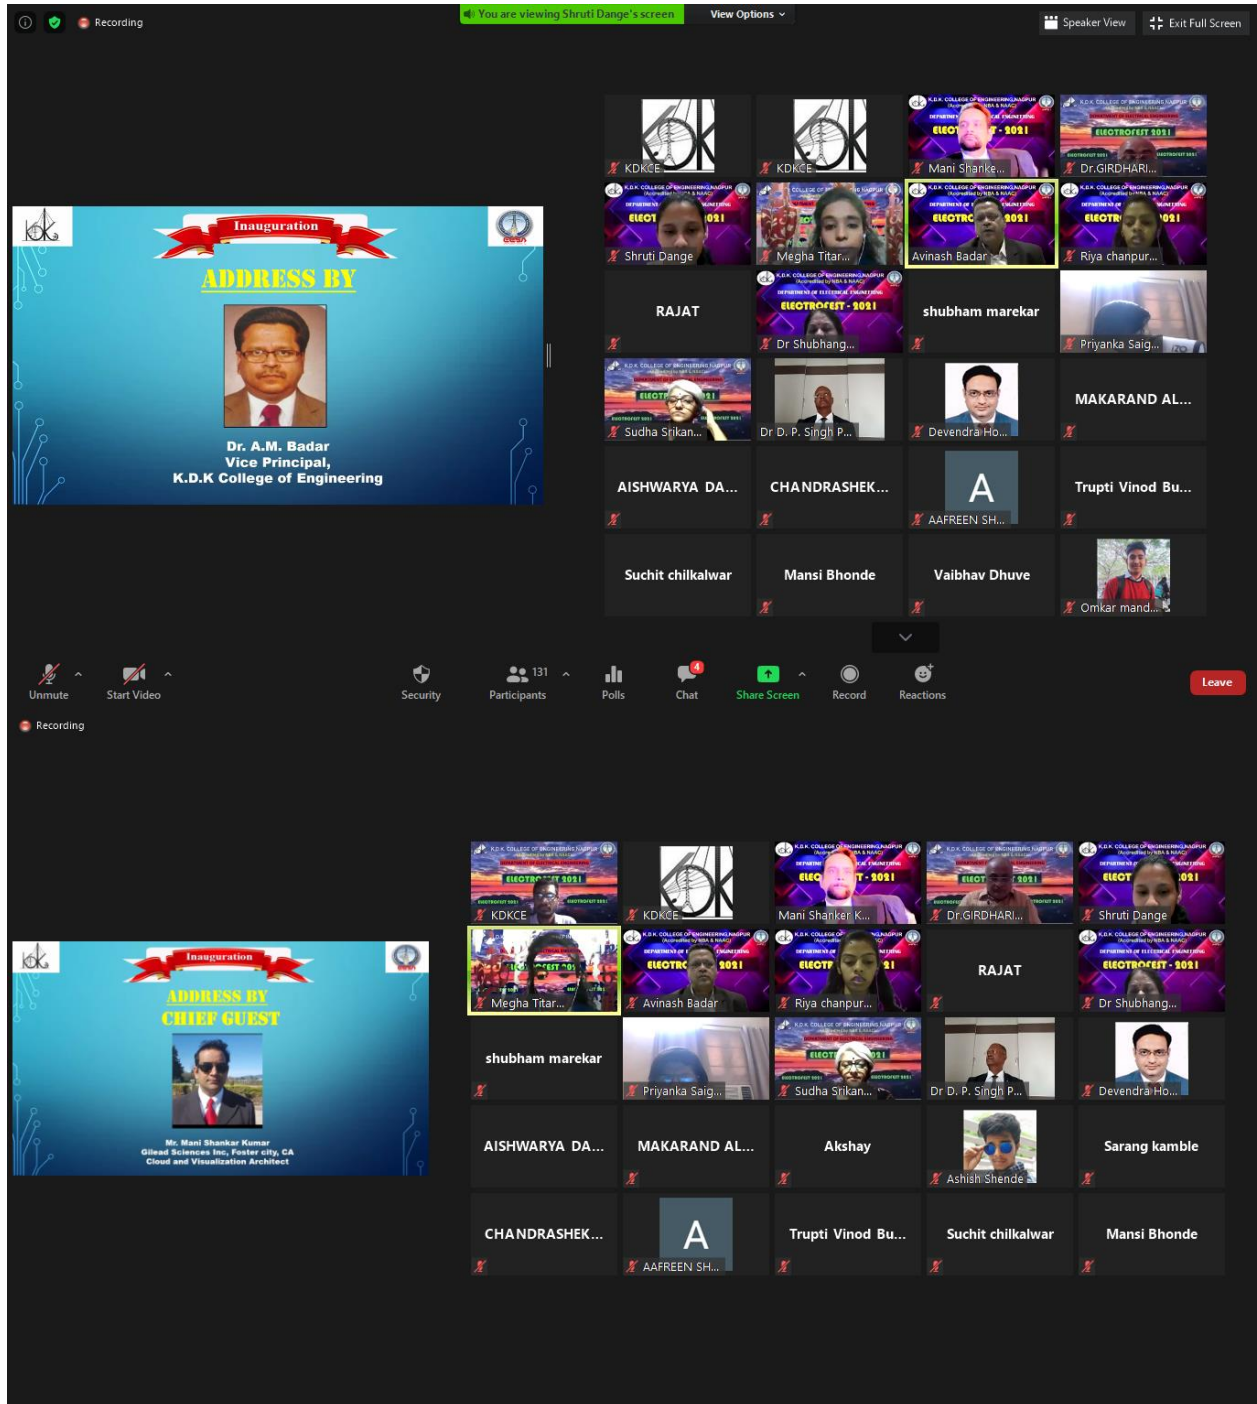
Recording

You are viewing Shruti Dange's screen

View Options

Speaker View

Exit Full Screen

Inauguration

ADDRESS BY

Dr. A.M. Badar
Vice Principal,
K.D.K College of Engineering

KDKCE

KDKCE

Mani Shanke...

Dr.GIRDHARI...

Shruti Dange

Megha Titar...

Avinash Badar

Riya chanpur...

RAJAT

Dr Shubhang...

shubham marekar

Priyanka Saig...

Sudha Srikan...

Dr D. P. Singh P...

Devendra Ho...

MAKARAND AL...

AISHWARYA DA...

CHANDRASHEK...

AAFREEN SH...

Trupti Vinod Bu...

Suchit chilkalwar

Mansi Bhonde

Vaibhav Dhuve

Omkar mand...

Unmute

Start Video

Security

131

Participants

Polls

4

Chat

Share Screen

Record

Reactions

Leave

Recording

Inauguration

ADDRESS BY

CHIEF GUEST

Mr. Mani Shankar Kumar
Gilead Sciences Inc, Foster city, CA
Cloud and Visualization Architect

KDKCE

KDKCE

Mani Shanker K...

Dr.GIRDHARI...

Shruti Dange

Megha Titar...

Avinash Badar

Riya chanpur...

RAJAT

Dr Shubhang...

shubham marekar

Priyanka Saig...

Sudha Srikan...

Dr D. P. Singh P...

Devendra Ho...

AISHWARYA DA...

MAKARAND AL...

Akshay

Ashish Shende

Sarang kamble

CHANDRASHEK...

AAFREEN SH...

Trupti Vinod Bu...

Suchit chilkalwar

Mansi Bhonde